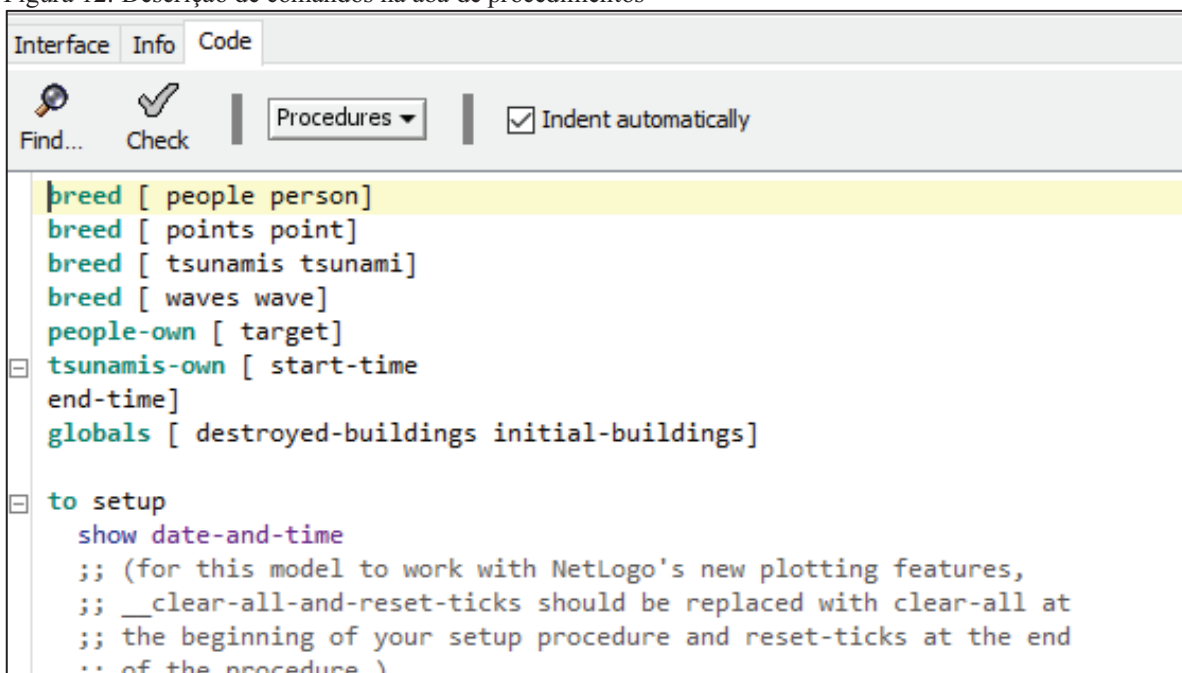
Figura 12. Descrição de comandos na aba de procedimentos

Interface Info Code

Find... Check Procedures Indent automatically

breed [ people person]
breed [ points point]
breed [ tsunamis tsunami]
breed [ waves wave]
people-own [ target]
tsunamis-own [ start-time
end-time]
globals [ destroyed-buildings initial-buildings]

to setup
show date-and-time
;; (for this model to work with NetLogo's new plotting features,
;; __clear-all-and-reset-ticks should be replaced with clear-all at
;; the beginning of your setup procedure and reset-ticks at the end
;; of the procedure.)